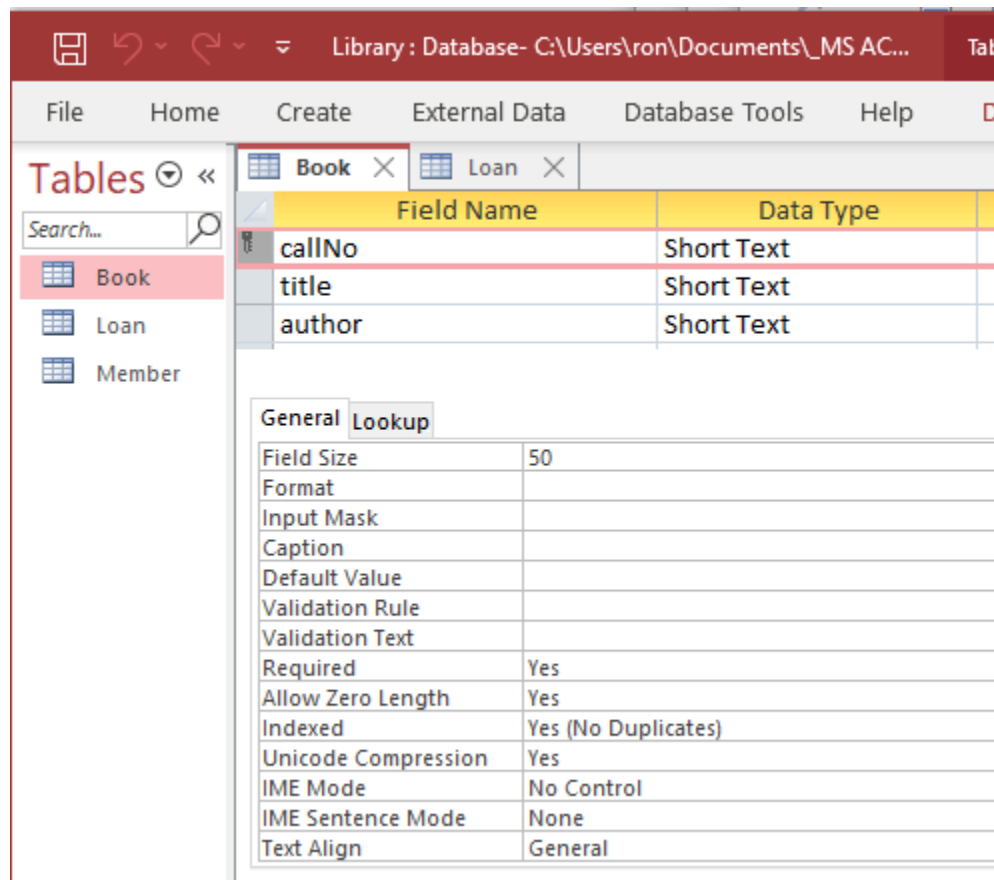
Library : Database- C:\Users\ron\Documents\_MS AC... Ta

File Home Create External Data Database Tools Help D

Tables «

Search...

Book

Loan

Member

Book Loan

| Field Name | Data Type |
|---|---|
| callNo | Short Text |
| title | Short Text |
| author | Short Text |

General Lookup

| | |
|---|---|
| Field Size | 50 |
| Format | |
| Input Mask | |
| Caption | |
| Default Value | |
| Validation Rule | |
| Validation Text | |
| Required | Yes |
| Allow Zero Length | Yes |
| Indexed | Yes (No Duplicates) |
| Unicode Compression | Yes |
| IME Mode | No Control |
| IME Sentence Mode | None |
| Text Align | General |